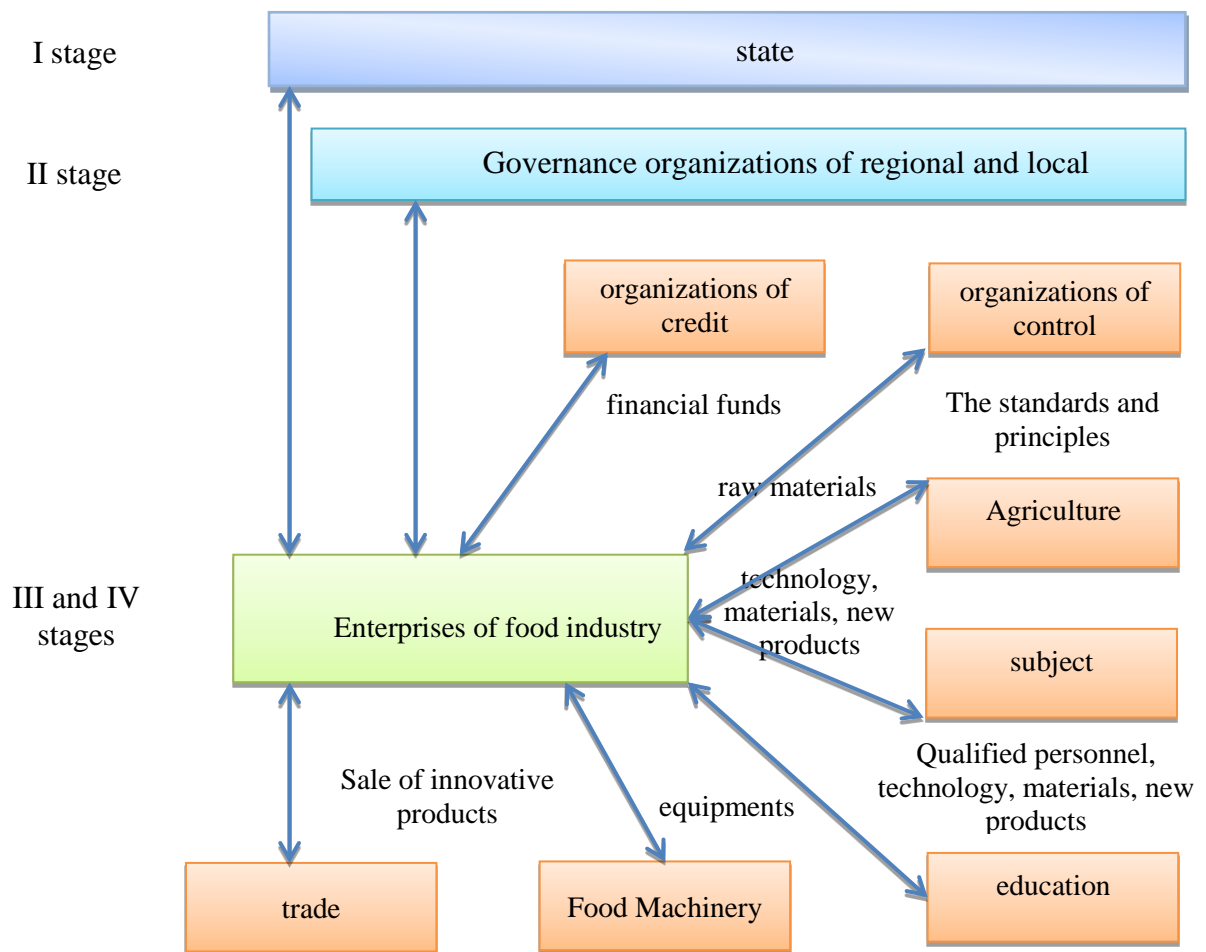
I stage

state

II stage

Governance organizations of regional and local

organizations of credit

organizations of control

financial funds

The standards and principles

raw materials

Agriculture

III and IV stages

Enterprises of food industry

technology, materials, new products

subject

Qualified personnel, technology, materials, new products

Sale of innovative products

equipments

education

trade

Food Machinery